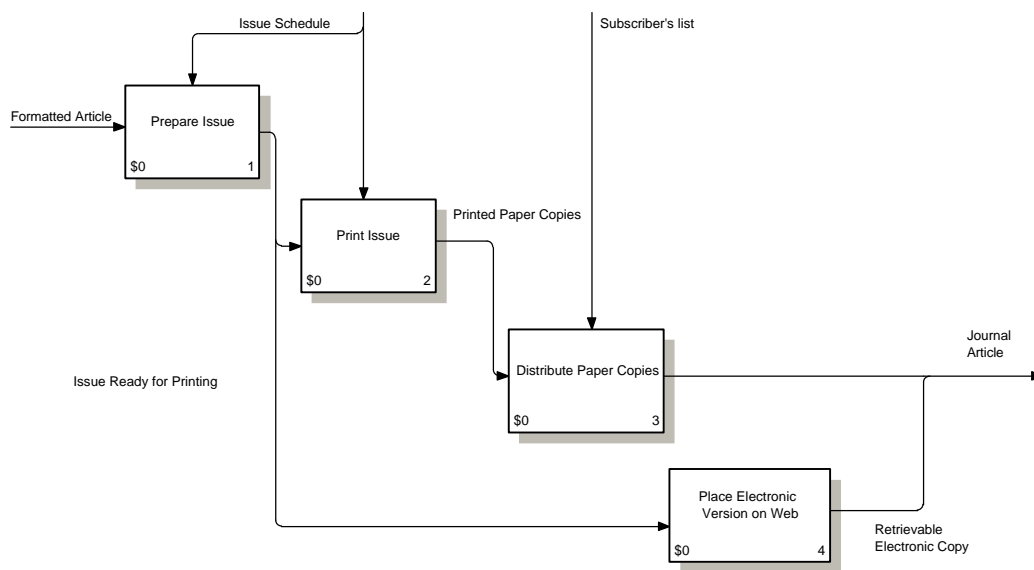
Issue Schedule

Subscriber's list

Formatted Article

Prepare Issue

\$0 1

Print Issue

\$0 2

Printed Paper Copies

Distribute Paper Copies

\$0 3

Journal Article

Issue Ready for Printing

Place Electronic Version on Web

\$0 4

Retrievable Electronic Copy